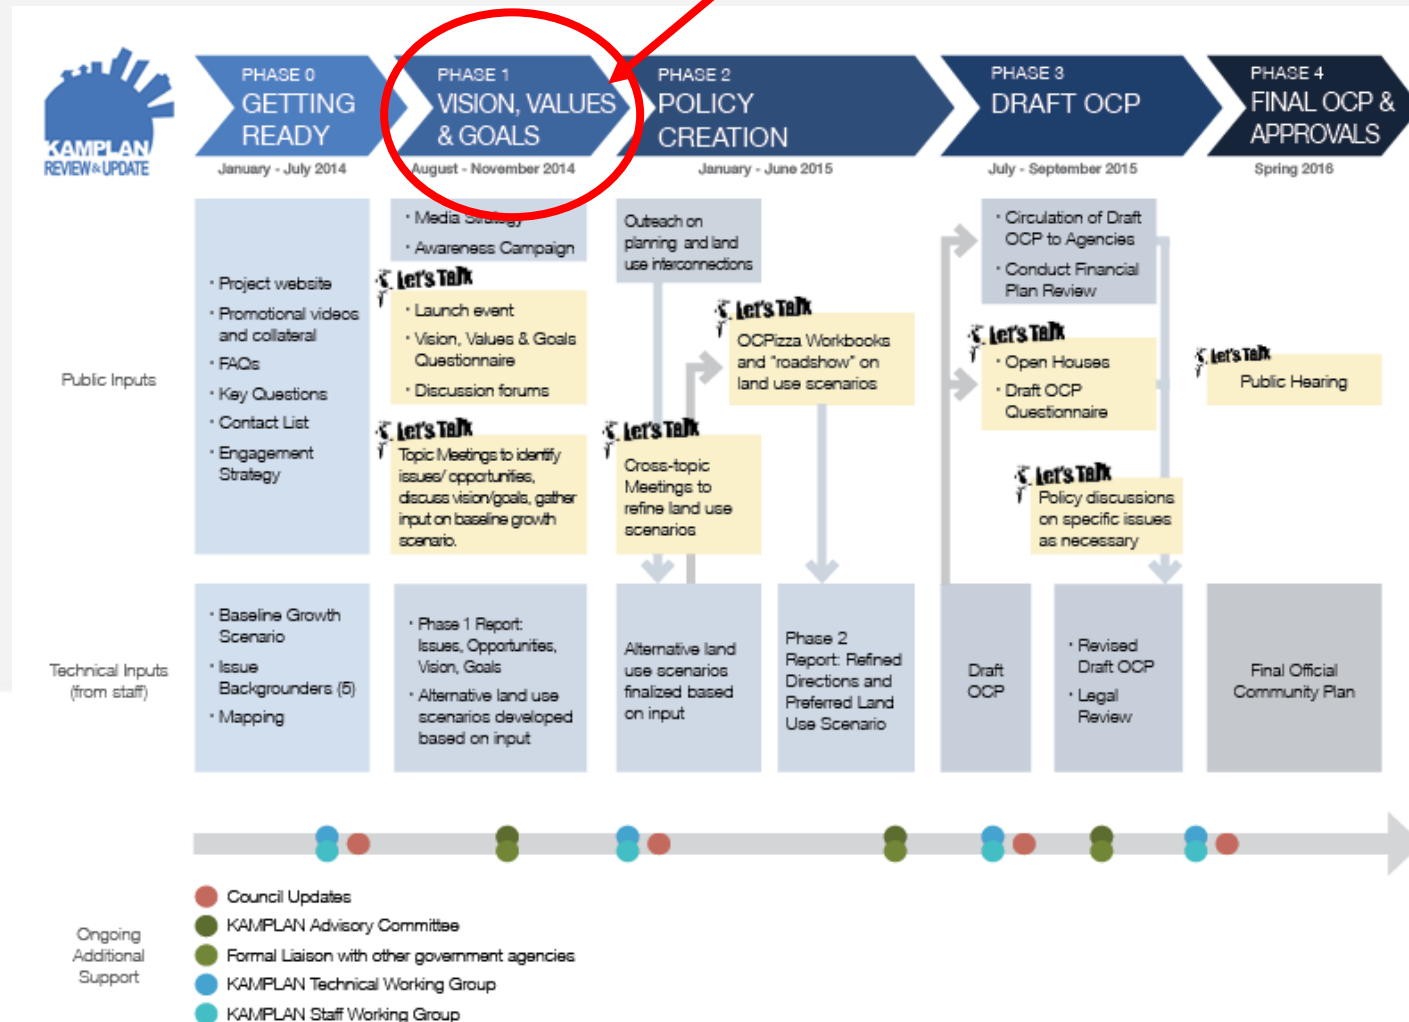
KAMPLAN REVIEW & UPDATE

PHASE 0 GETTING READY
January - July 2014

PHASE 1 VISION, VALUES & GOALS
August - November 2014

PHASE 2 POLICY CREATION
January - June 2015

PHASE 3 DRAFT OCP
July - September 2015

PHASE 4 FINAL OCP & APPROVALS
Spring 2016

Public Inputs

· Project website
· Promotional videos and collateral
· FAQs
· Key Questions
· Contact List
· Engagement Strategy

· Media Strategy
· Awareness Campaign

Let's Talk
· Launch event
· Vision, Values & Goals Questionnaire
· Discussion forums

Let's Talk
Topic Meetings to identify issues/ opportunities, discuss vision/goals, gather input on baseline growth scenario.

Outreach on planning and land use interconnections

Let's Talk
OCPizza Workbooks and "roadshow" on land use scenarios

Let's Talk
Cross-topic Meetings to refine land use scenarios

· Circulation of Draft OCP to Agencies
· Conduct Financial Plan Review

Let's Talk
· Open Houses
· Draft OCP Questionnaire

Let's Talk
Policy discussions on specific issues as necessary

Let's Talk
Public Hearing

Technical Inputs (from staff)

· Baseline Growth Scenario
· Issue Backgrounders (5)
· Mapping

· Phase 1 Report: Issues, Opportunities, Vision, Goals
· Alternative land use scenarios developed based on input

Alternative land use scenarios finalized based on input

Phase 2 Report: Refined Directions and Preferred Land Use Scenario

Draft OCP

· Revised Draft OCP
· Legal Review

Final Official Community Plan

Ongoing Additional Support

Council Updates
KAMPLAN Advisory Committee
Formal Liaison with other government agencies
KAMPLAN Technical Working Group
KAMPLAN Staff Working Group